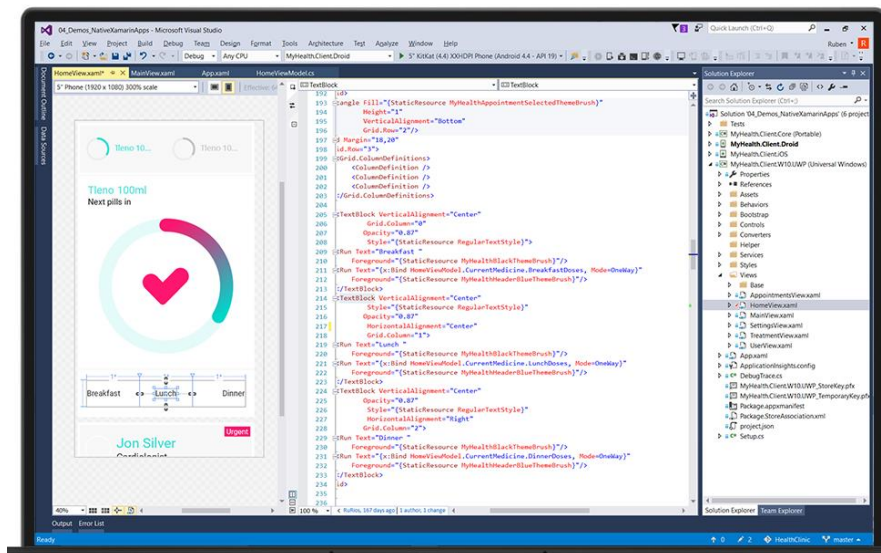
04_Demos_NativeXamarinApps - Microsoft Visual Studio

Quick Launch (Ctrl+Q)

File Edit View Project Build Debug Team Design Format Tools Architecture Test Analyze Window Help

Ruben

Debug Any CPU MyHealth.Client.Droid ▶ 5" KitKat (4.4) XXHDPI Phone (Android 4.4 - API 19)

HomeView.xaml* MainView.xaml App.xaml HomeViewModel.cs

5" Phone (1920 x 1080) 300% scale

Document Outline Data Sources

Tleno 10... Tleno 10...

Tleno 100ml
Next pills in

Breakfast Lucch Dinner

Jon Silver
Cardiologist

Urgent

40%

TextBlock TextBlock

192 d>
193 angle Fill="{StaticResource MyHealthAppointmentSelectedThemeBrush}"
194 Height="1"
195 VerticalAlignment="Bottom"
196 Grid.Row="2"/>
197 d Margin="18,20"
198 d.Row="3">
199 Grid.ColumnDefinitions>
200 <ColumnDefinition />
201 <ColumnDefinition />
202 <ColumnDefinition />
203 /Grid.ColumnDefinitions>
204
205 TextBlock VerticalAlignment="Center"
206 Grid.Column="0"
207 Opacity="0.87"
208 Style="{StaticResource RegularTextStyle}">
209 Run Text="Breakfast "
210 Foreground="{StaticResource MyHealthBlackThemeBrush}"/>
211 Run Text="{x:Bind HomeViewModel.CurrentMedicine.BreakfastDoses, Mode=OneWay}"
212 Foreground="{StaticResource MyHealthHeaderBlueThemeBrush}"/>
213 /TextBlock>
214 TextBlock VerticalAlignment="Center"
215 Style="{StaticResource RegularTextStyle}"
216 Opacity="0.87"
217 HorizontalAlignment="Center"
218 Grid.Column="1">
219 Run Text="Lunch "
220 Foreground="{StaticResource MyHealthBlackThemeBrush}"/>
221 Run Text="{x:Bind HomeViewModel.CurrentMedicine.LunchDoses, Mode=OneWay}"
222 Foreground="{StaticResource MyHealthHeaderBlueThemeBrush}"/>
223 /TextBlock>
224 TextBlock VerticalAlignment="Center"
225 Opacity="0.87"
226 Style="{StaticResource RegularTextStyle}"
227 HorizontalAlignment="Right"
228 Grid.Column="2">
229 Run Text="Dinner "
230 Foreground="{StaticResource MyHealthBlackThemeBrush}"/>
231 Run Text="{x:Bind HomeViewModel.CurrentMedicine.DinnerDoses, Mode=OneWay}"
232 Foreground="{StaticResource MyHealthHeaderBlueThemeBrush}"/>
233 /TextBlock>
234 d>
235

100 % Rufitos, 167 days ago | 1 author, 1 change

Solution Explorer

Search Solution Explorer (Ctrl+;)

Solution '04_Demos_NativeXamarinApps' (6 project
Tests
MyHealth.Client.Core (Portable)
MyHealth.Client.Droid
MyHealth.Client.iOS
MyHealth.Client.W10.UWP (Universal Windows)
Properties
References
Assets
Behaviors
Bootstrap
Controls
Converters
Helper
Services
Styles
Views
Base
AppointmentsView.xaml
HomeView.xaml
MainView.xaml
SettingsView.xaml
TreatmentView.xaml
UserView.xaml
App.xaml
ApplicationInsights.config
DebugTrace.cs
MyHealth.Client.W10.UWP_StoreKey.pfx
MyHealth.Client.W10.UWP_TemporaryKey.pfx
Package.appxmanifest
Package.StoreAssociation.xml
project.json
Setup.cs

Solution Explorer Team Explorer

Output Error List

Ready

HealthClinic master